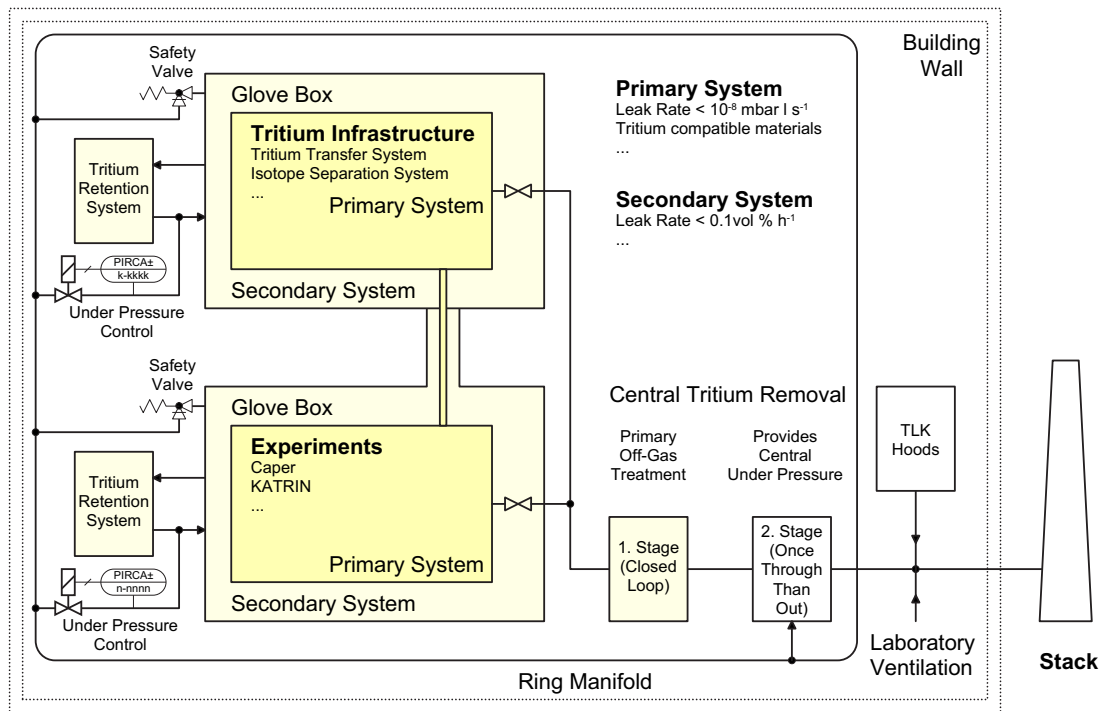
Building Wall

Safety Valve

Glove Box

Tritium Infrastructure
Tritium Transfer System
Isotope Separation System
...

Primary System

Secondary System

Tritium Retention System

PIRCA±
k-kkkk

Under Pressure Control

Primary System
Leak Rate < $10^{-8}$ mbar l $s^{-1}$
Tritium compatible materials
...

Secondary System
Leak Rate < 0.1vol % $h^{-1}$
...

Safety Valve

Glove Box

Experiments
Caper
KATRIN
...

Primary System

Secondary System

Tritium Retention System

PIRCA±
n-nnnn

Under Pressure Control

Central Tritium Removal

Primary Off-Gas Treatment

Provides Central Under Pressure

1. Stage (Closed Loop)

2. Stage (Once Through Than Out)

TLK Hoods

Laboratory Ventilation

Stack

Ring Manifold